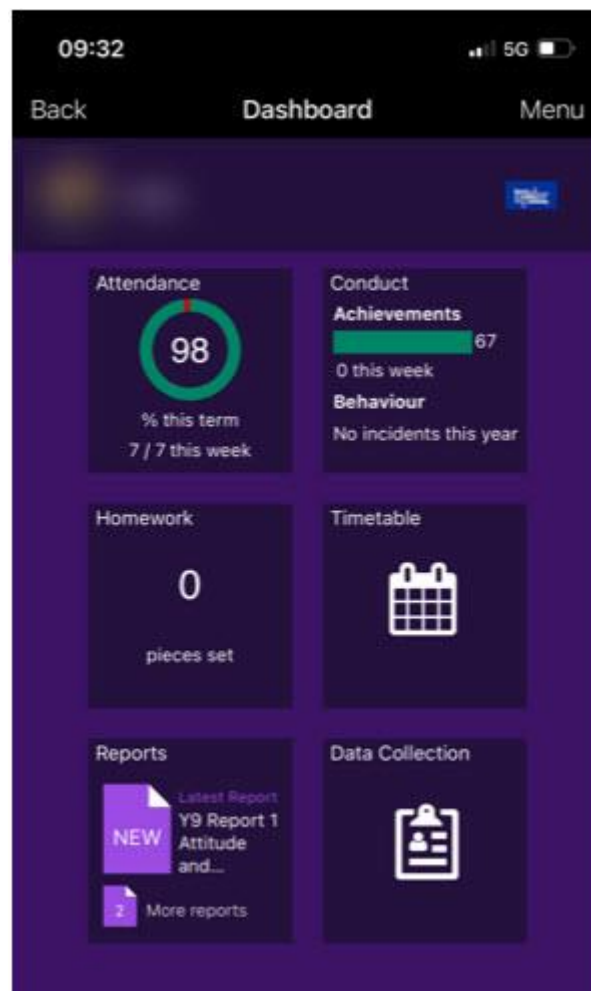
09:32

5G

Back Dashboard Menu

Attendance

98

% this term

7 / 7 this week

Conduct

Achievements

67

0 this week

Behaviour

No incidents this year

Homework

0

pieces set

Timetable

Reports

NEW

Latest Report

Y9 Report 1 Attitude and...

2 More reports

Data Collection